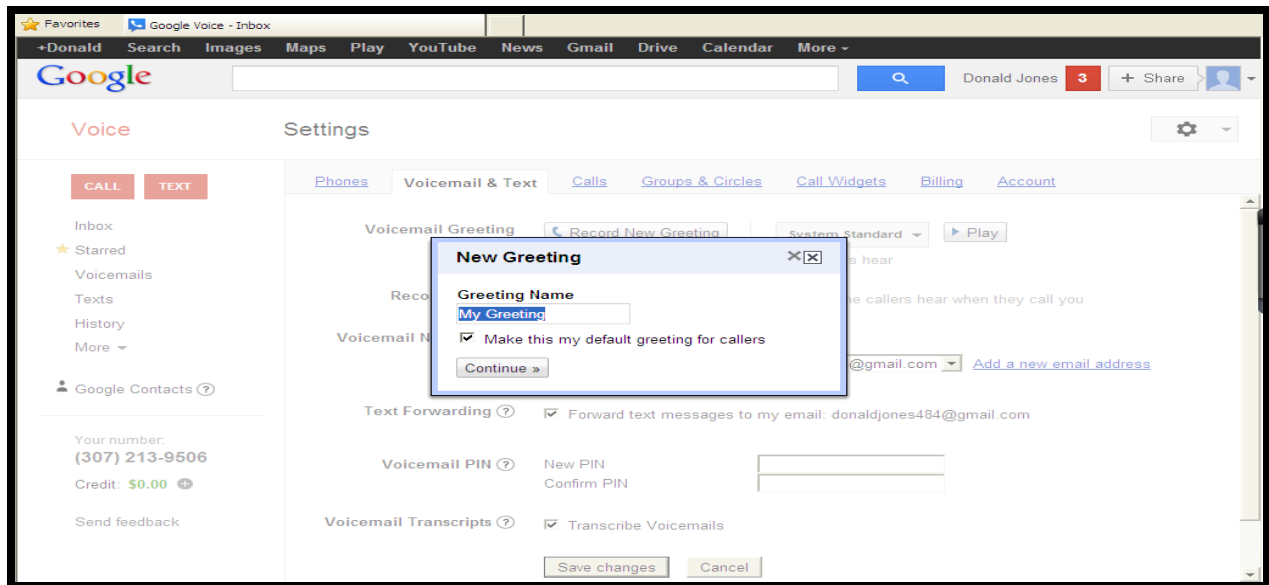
Favorites Google Voice - Inbox

+Donald Search Images Maps Play YouTube News Gmail Drive Calendar More

Google

Donald Jones 3 + Share

Voice

Settings

CALL TEXT

Inbox
Starred
Voicemails
Texts
History
More

Google Contacts

Your number:
(307) 213-9506
Credit: $0.00

Send feedback

Phones Voicemail & Text Calls Groups & Circles Call Widgets Billing Account

Voicemail Greeting
Record New Greeting
System Standard
Play
s hear

Reco
ne callers hear when they call you

Voicemail N
@gmail.com
Add a new email address

New Greeting

Greeting Name
My Greeting
Make this my default greeting for callers
Continue »

Text Forwarding
Forward text messages to my email: donaldjones484@gmail.com

Voicemail PIN
New PIN
Confirm PIN

Voicemail Transcripts
Transcribe Voicemails

Save changes
Cancel